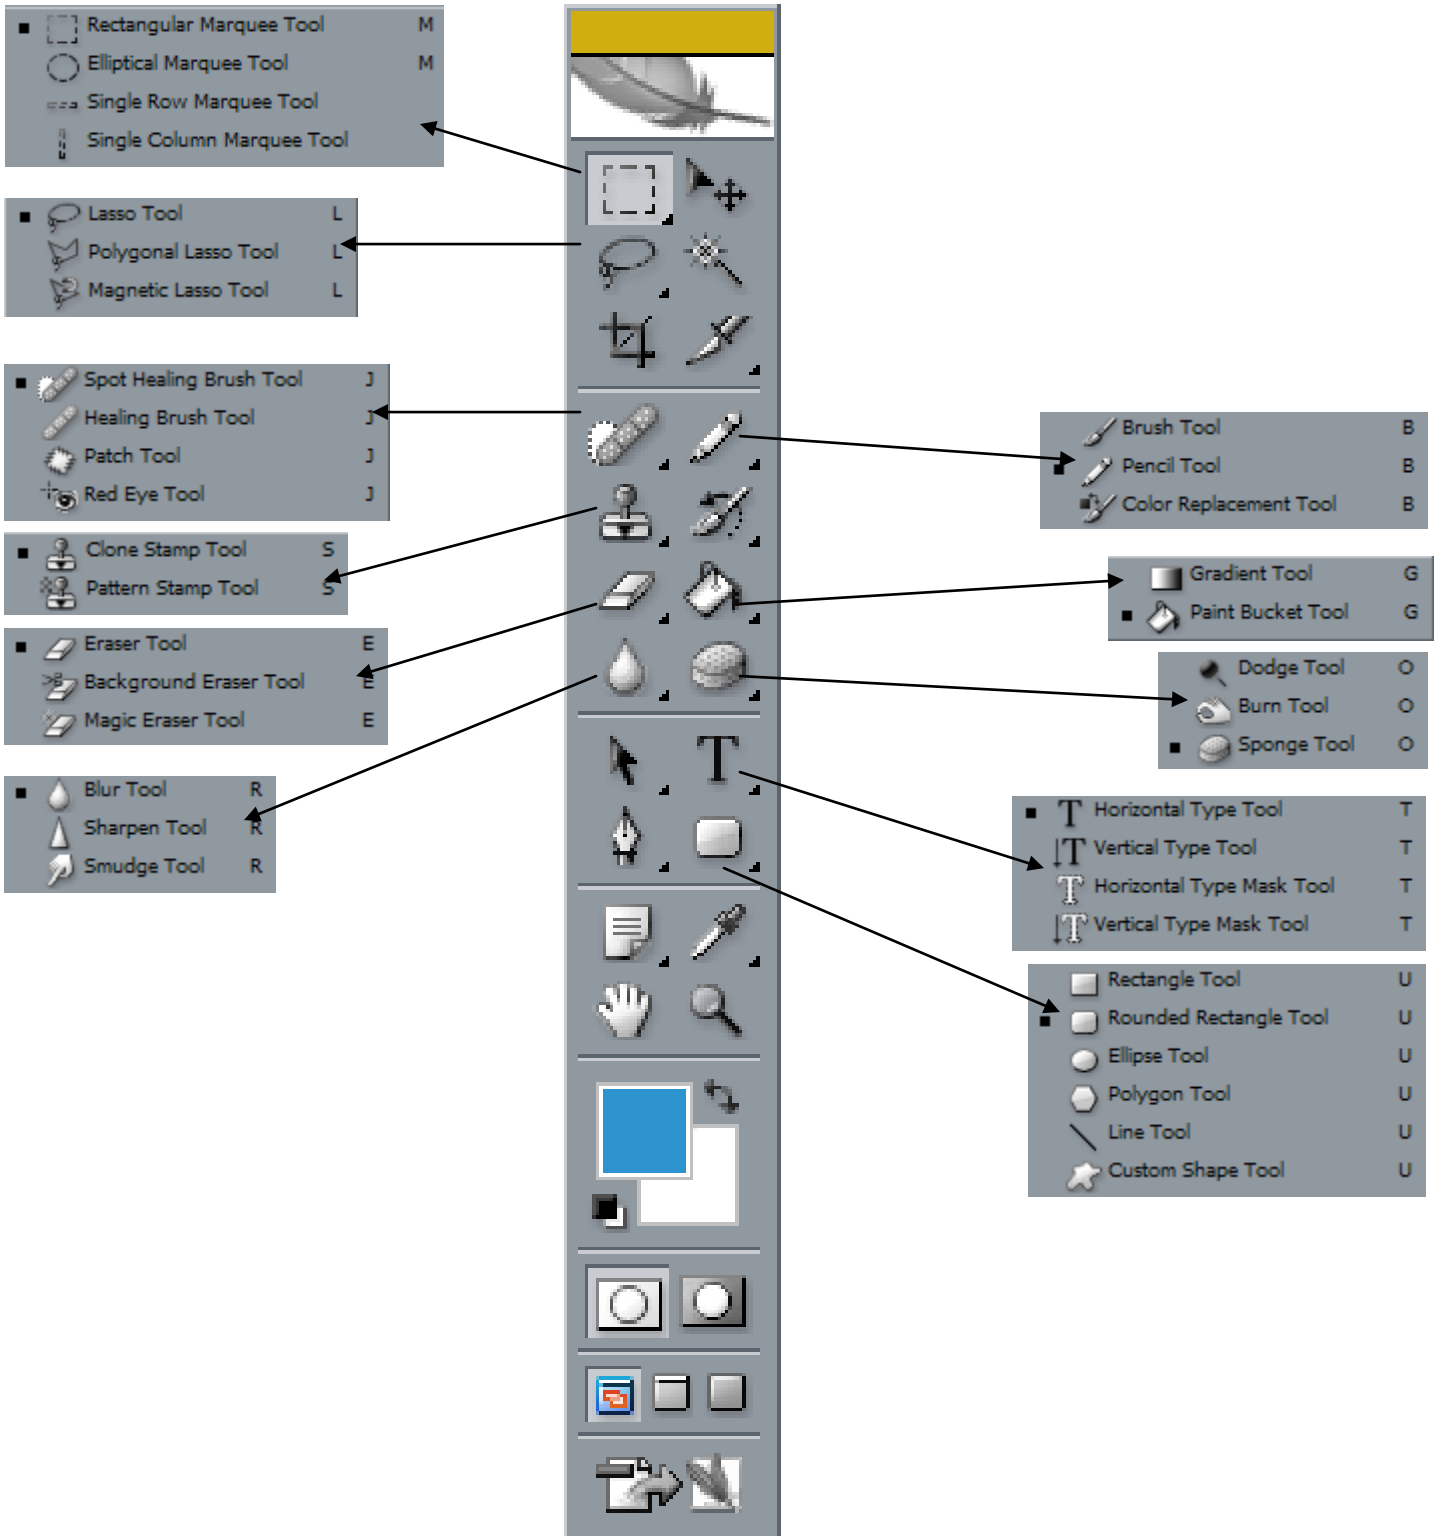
Rectangular Marquee Tool M
Elliptical Marquee Tool M
Single Row Marquee Tool
Single Column Marquee Tool

Lasso Tool L
Polygonal Lasso Tool L
Magnetic Lasso Tool L

Spot Healing Brush Tool J
Healing Brush Tool J
Patch Tool J
Red Eye Tool J

Clone Stamp Tool S
Pattern Stamp Tool S

Eraser Tool E
Background Eraser Tool E
Magic Eraser Tool E

Blur Tool R
Sharpen Tool R
Smudge Tool R

Brush Tool B
Pencil Tool B
Color Replacement Tool B

Gradient Tool G
Paint Bucket Tool G

Dodge Tool O
Burn Tool O
Sponge Tool O

Horizontal Type Tool T
Vertical Type Tool T
Horizontal Type Mask Tool T
Vertical Type Mask Tool T

Rectangle Tool U
Rounded Rectangle Tool U
Ellipse Tool U
Polygon Tool U
Line Tool U
Custom Shape Tool U